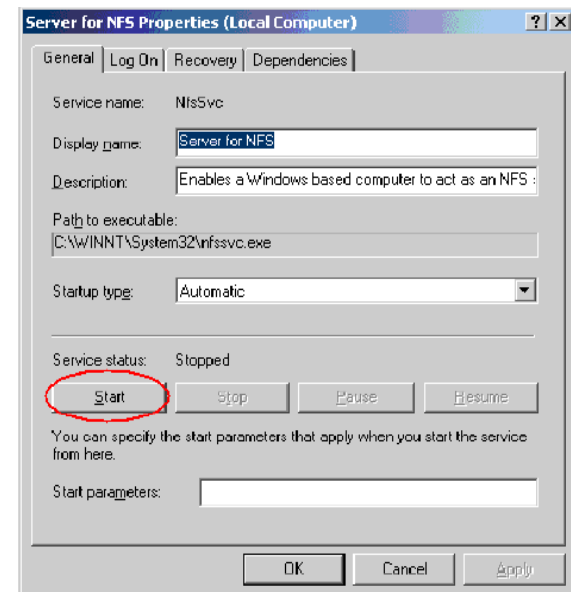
Server for NFS Properties (Local Computer)
? X

General | Log On | Recovery | Dependencies

Service name: NfsSvc

Display name: Server for NFS

Description: Enables a Windows based computer to act as an NFS :

Path to executable:
C:\WINNT\System32\nfssvc.exe

Startup type: Automatic

Service status: Stopped

Start | Stop | Pause | Resume

You can specify the start parameters that apply when you start the service from here.

Start parameters:

OK | Cancel | Apply